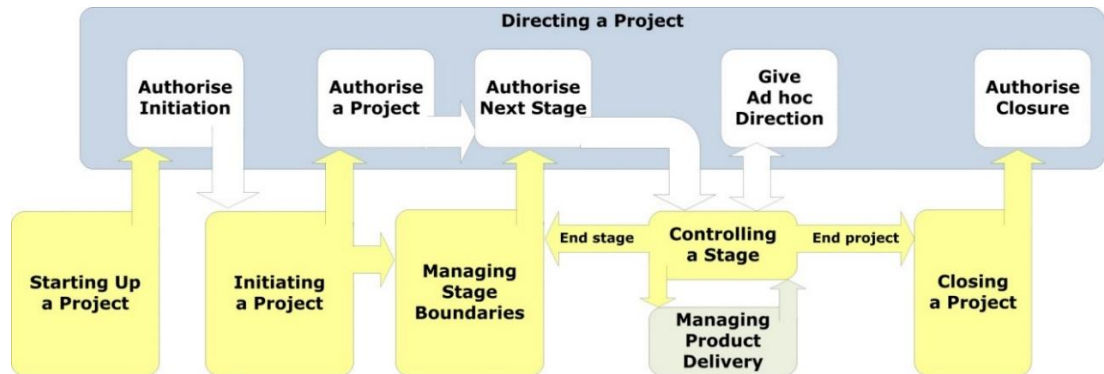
Directing a Project

Authorise Initiation

Authorise a Project

Authorise Next Stage

Give Ad hoc Direction

Authorise Closure

Starting Up a Project

Initiating a Project

Managing Stage Boundaries

End stage

Controlling a Stage

End project

Managing Product Delivery

Closing a Project